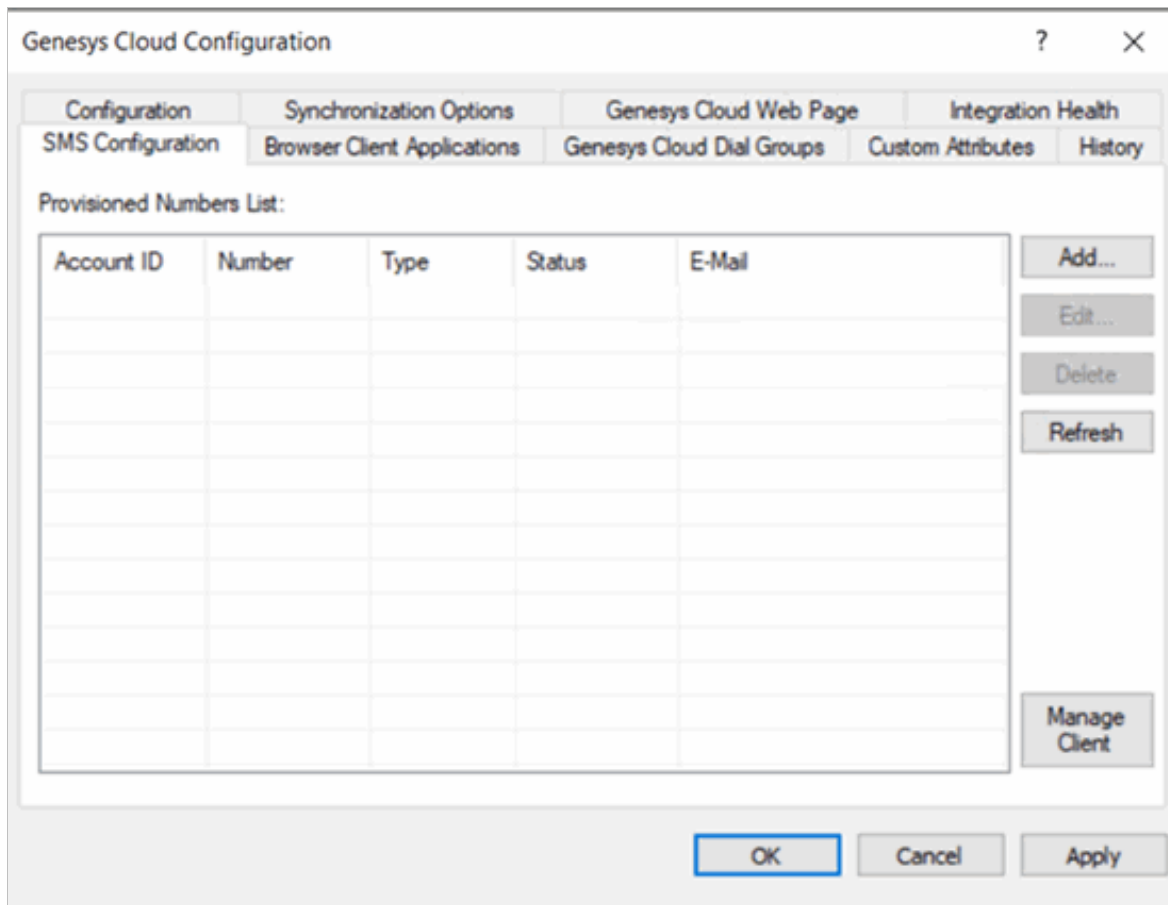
Genesys Cloud Configuration

?

×

Configuration

Synchronization Options

Genesys Cloud Web Page

Integration Health

SMS Configuration

Browser Client Applications

Genesys Cloud Dial Groups

Custom Attributes

History

Provisioned Numbers List:

| Account ID | Number | Type | Status | E-Mail |
|---|---|---|---|---|

Add...

Edit...

Delete

Refresh

Manage Client

OK

Cancel

Apply